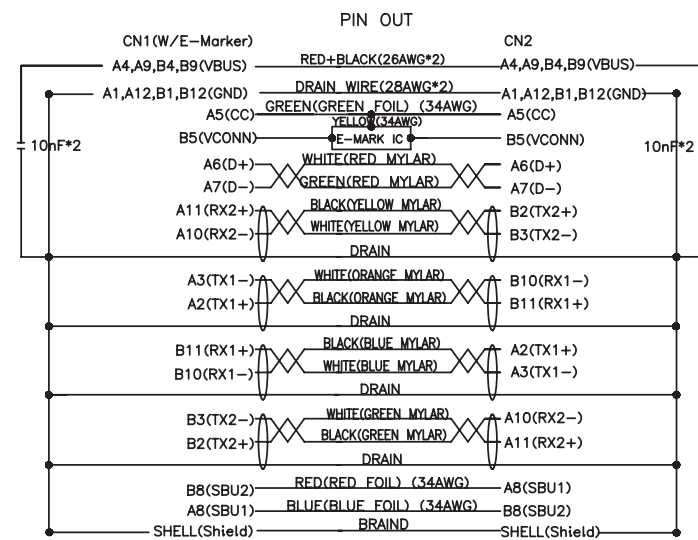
PIN OUT

CN1(W/E-Marker)

CN2

A4,A9,B4,B9(VBUS)
RED+BLACK(26AWG*2)
A4,A9,B4,B9(VBUS)

A1,A12,B1,B12(GND)
DRAIN WIRE(28AWG*2)
A1,A12,B1,B12(GND)

A5(CC)
GREEN(GREEN FOIL) (34AWG)
A5(CC)

YELLOW(34AWG)

B5(VCONN)
E-MARK IC
B5(VCONN)

10nF*2

10nF*2

A6(D+)
WHITE(RED MYLAR)
A6(D+)

A7(D-)
GREEN(RED MYLAR)
A7(D-)

A11(RX2+)
BLACK(YELLOW MYLAR)
B2(TX2+)

A10(RX2-)
WHITE(YELLOW MYLAR)
B3(TX2-)

DRAIN

A3(TX1-)
WHITE(ORANGE MYLAR)
B10(RX1-)

A2(TX1+)
BLACK(ORANGE MYLAR)
B11(RX1+)

DRAIN

B11(RX1+)
BLACK(BLUE MYLAR)
A2(TX1+)

B10(RX1-)
WHITE(BLUE MYLAR)
A3(TX1-)

DRAIN

B3(TX2-)
WHITE(GREEN MYLAR)
A10(RX2-)

B2(TX2+)
BLACK(GREEN MYLAR)
A11(RX2+)

DRAIN

B8(SBU2)
RED(RED FOIL) (34AWG)
A8(SBU1)

A8(SBU1)
BLUE(BLUE FOIL) (34AWG)
B8(SBU2)

SHELL(Shield)
BRAIND
SHELL(Shield)